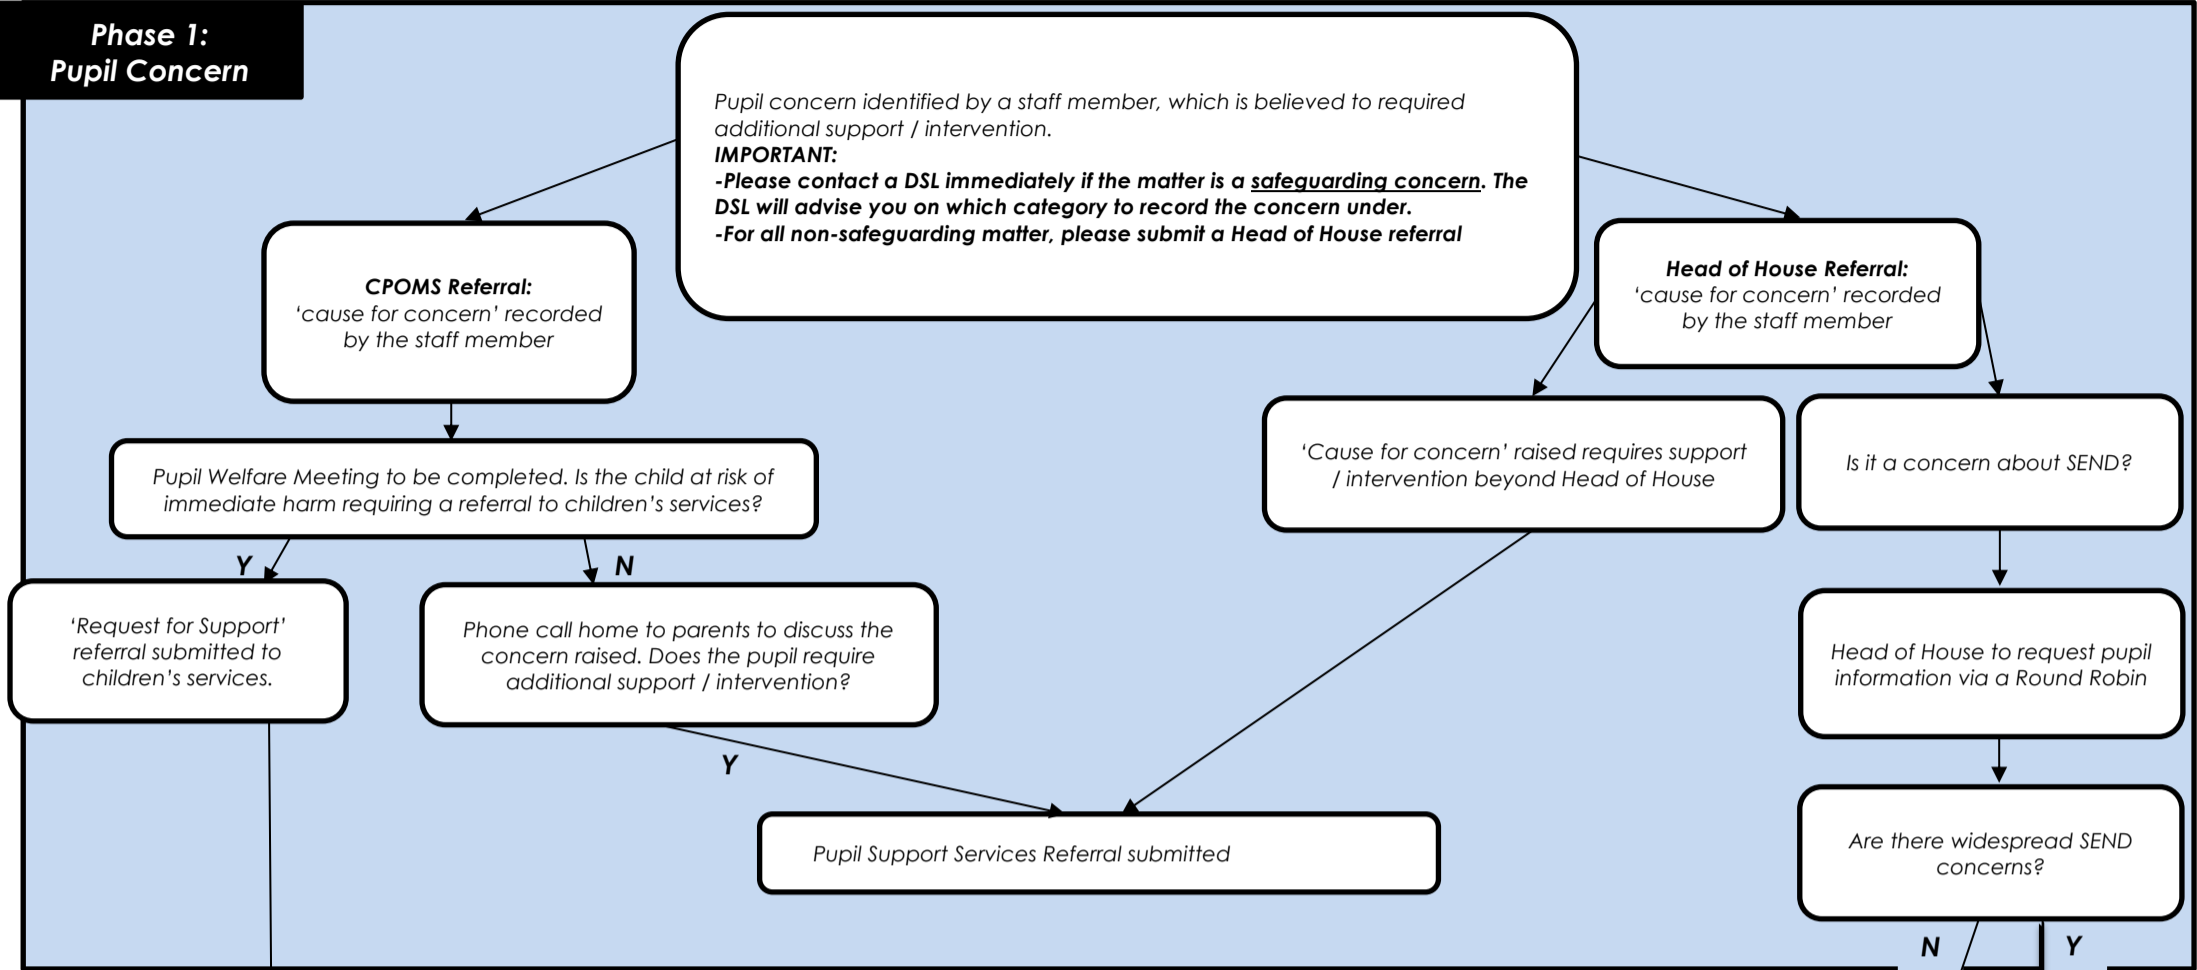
Phase 1:
Pupil Concern

Pupil concern identified by a staff member, which is believed to required additional support / intervention.
IMPORTANT:
-Please contact a DSL immediately if the matter is a safeguarding concern. The DSL will advise you on which category to record the concern under.
-For all non-safeguarding matter, please submit a Head of House referral

CPOMS Referral:
'cause for concern' recorded by the staff member

Head of House Referral:
'cause for concern' recorded by the staff member

Pupil Welfare Meeting to be completed. Is the child at risk of immediate harm requiring a referral to children's services?

'Cause for concern' raised requires support / intervention beyond Head of House

Is it a concern about SEND?

Y

N

'Request for Support' referral submitted to children's services.

Phone call home to parents to discuss the concern raised. Does the pupil require additional support / intervention?

Head of House to request pupil information via a Round Robin

Y

Pupil Support Services Referral submitted

Are there widespread SEND concerns?

N

Y